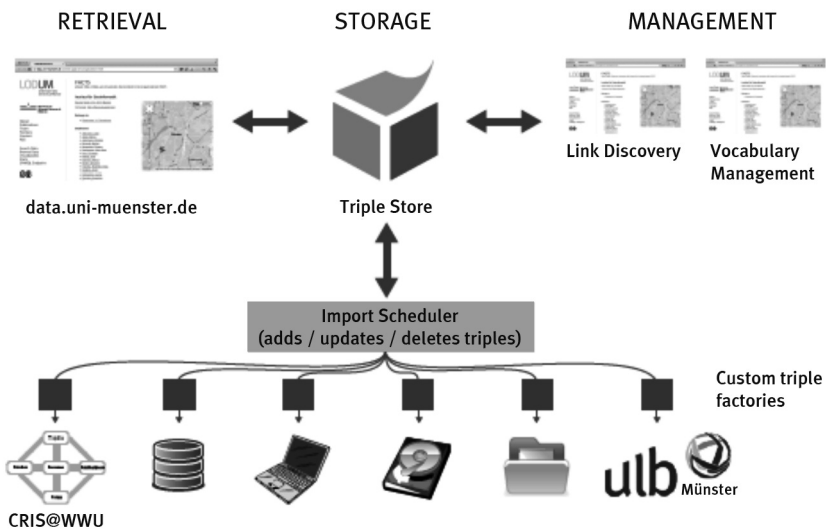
RETRIEVAL

STORAGE

MANAGEMENT

data.uni-muenster.de

Triple Store

Link Discovery

Vocabulary Management

Import Scheduler (adds / updates / deletes triples)

Custom triple factories

CRIS@WWU

ulb Münster